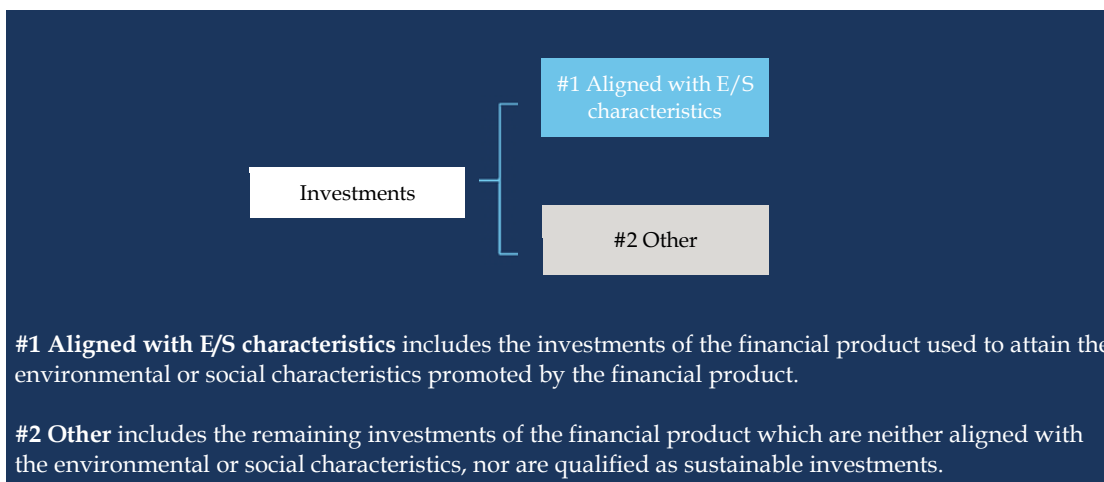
Investments

#1 Aligned with E/S characteristics

#2 Other

**#1 Aligned with E/S characteristics** includes the investments of the financial product used to attain the environmental or social characteristics promoted by the financial product.

**#2 Other** includes the remaining investments of the financial product which are neither aligned with the environmental or social characteristics, nor are qualified as sustainable investments.